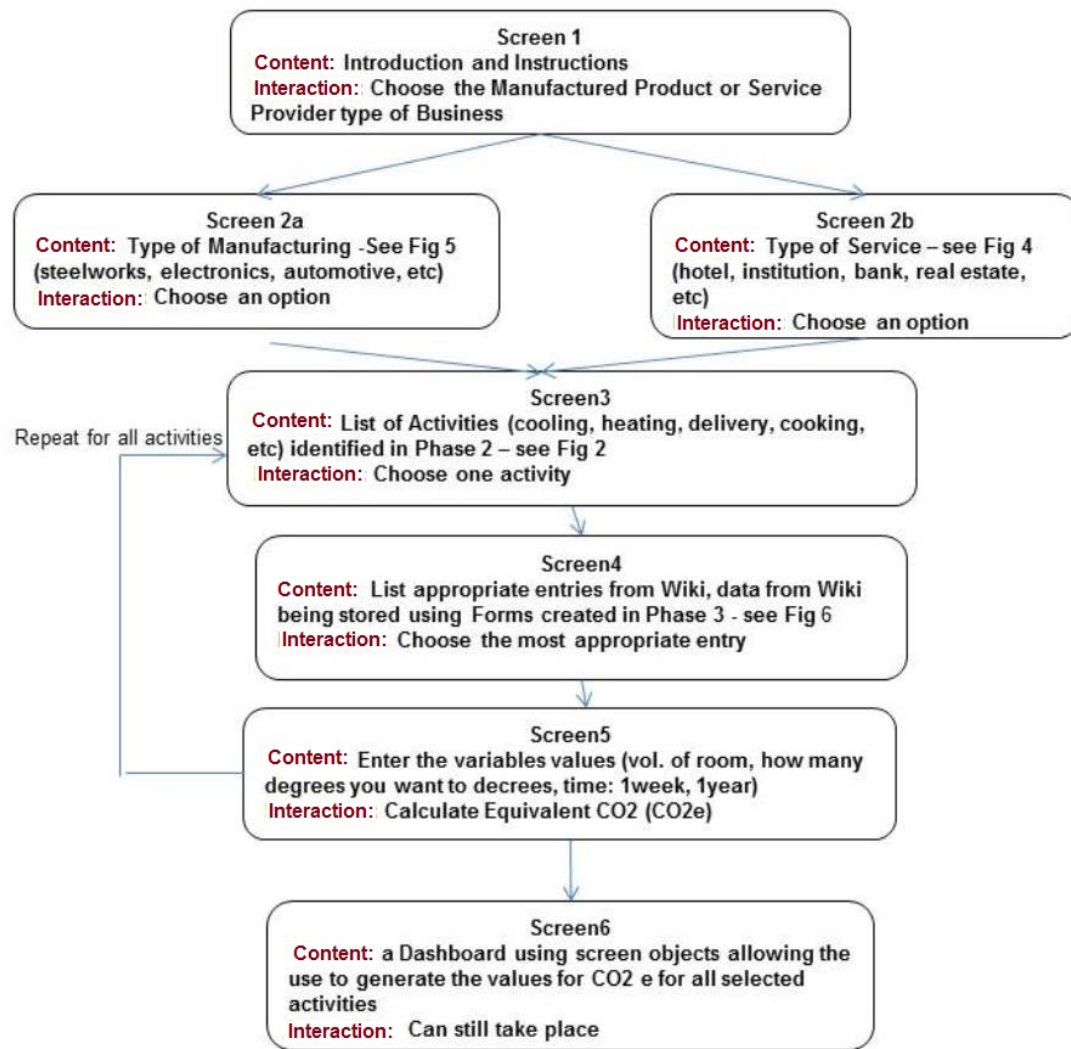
Screen 1
Content: Introduction and Instructions
Interaction: Choose the Manufactured Product or Service Provider type of Business

Screen 2a
Content: Type of Manufacturing -See Fig 5 (steelworks, electronics, automotive, etc)
Interaction: Choose an option

Screen 2b
Content: Type of Service – see Fig 4 (hotel, institution, bank, real estate, etc)
Interaction: Choose an option

Screen3
Content: List of Activities (cooling, heating, delivery, cooking, etc) identified in Phase 2 – see Fig 2
Interaction: Choose one activity

Repeat for all activities

Screen4
Content: List appropriate entries from Wiki, data from Wiki being stored using Forms created in Phase 3 - see Fig 6
Interaction: Choose the most appropriate entry

Screen5
Content: Enter the variables values (vol. of room, how many degrees you want to decrees, time: 1week, 1year)
Interaction: Calculate Equivalent CO2 (CO2e)

Screen6
Content: a Dashboard using screen objects allowing the use to generate the values for CO2 e for all selected activities
Interaction: Can still take place